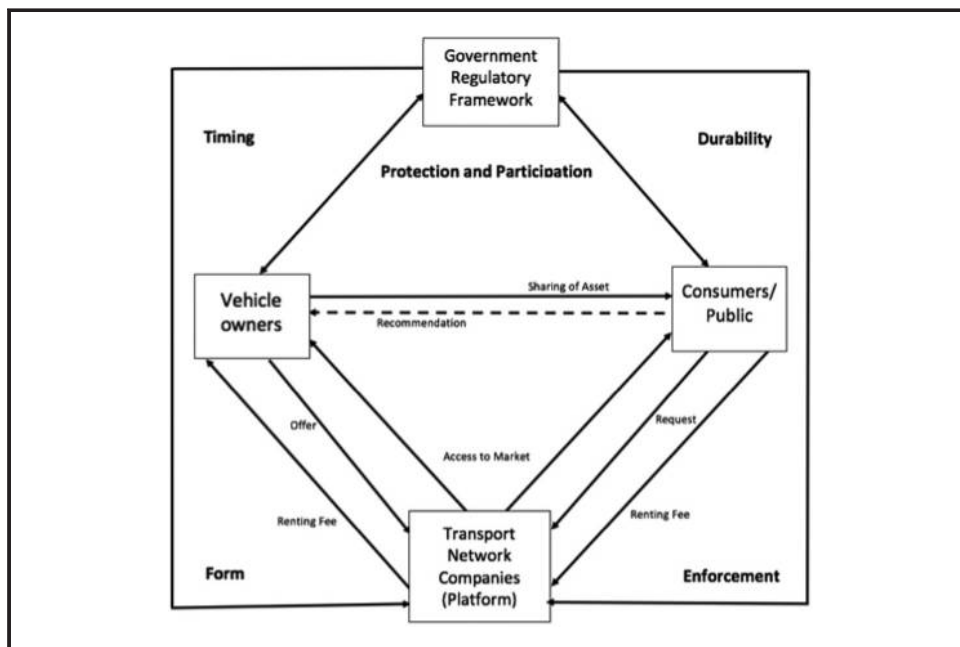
Government Regulatory Framework

Timing

Durability

Protection and Participation

Vehicle owners

Sharing of Asset

Recommendation

Consumers/ Public

Offer

Access to Market

Request

Renting Fee

Renting Fee

Form

Transport Network Companies (Platform)

Enforcement